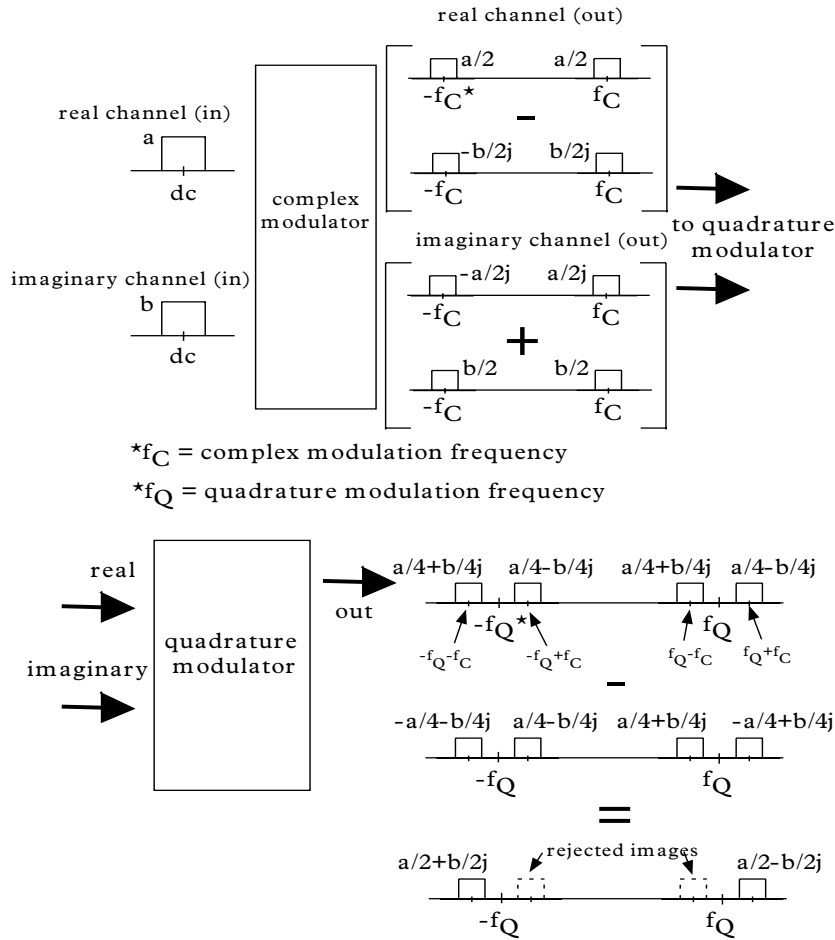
real channel (out)

real channel (in)

a

dc

complex modulator

a/2 a/2

$-f_C^\star$ $f_C$

-

-b/2j b/2j

$-f_C$ $f_C$

to quadrature modulator

imaginary channel (out)

imaginary channel (in)

b

dc

-a/2j a/2j

$-f_C$ $f_C$

+

b/2 b/2

$-f_C$ $f_C$

$^\star f_C$ = complex modulation frequency

$^\star f_Q$ = quadrature modulation frequency

real

imaginary

quadrature modulator

out

a/4+b/4j a/4-b/4j a/4+b/4j a/4-b/4j

$-f_Q^\star$ $f_Q$

$-f_Q-f_C$ $-f_Q+f_C$ $f_Q-f_C$ $f_Q+f_C$

-

-a/4-b/4j a/4-b/4j a/4+b/4j -a/4+b/4j

$-f_Q$ $f_Q$

=

rejected images

a/2+b/2j a/2-b/2j

$-f_Q$ $f_Q$